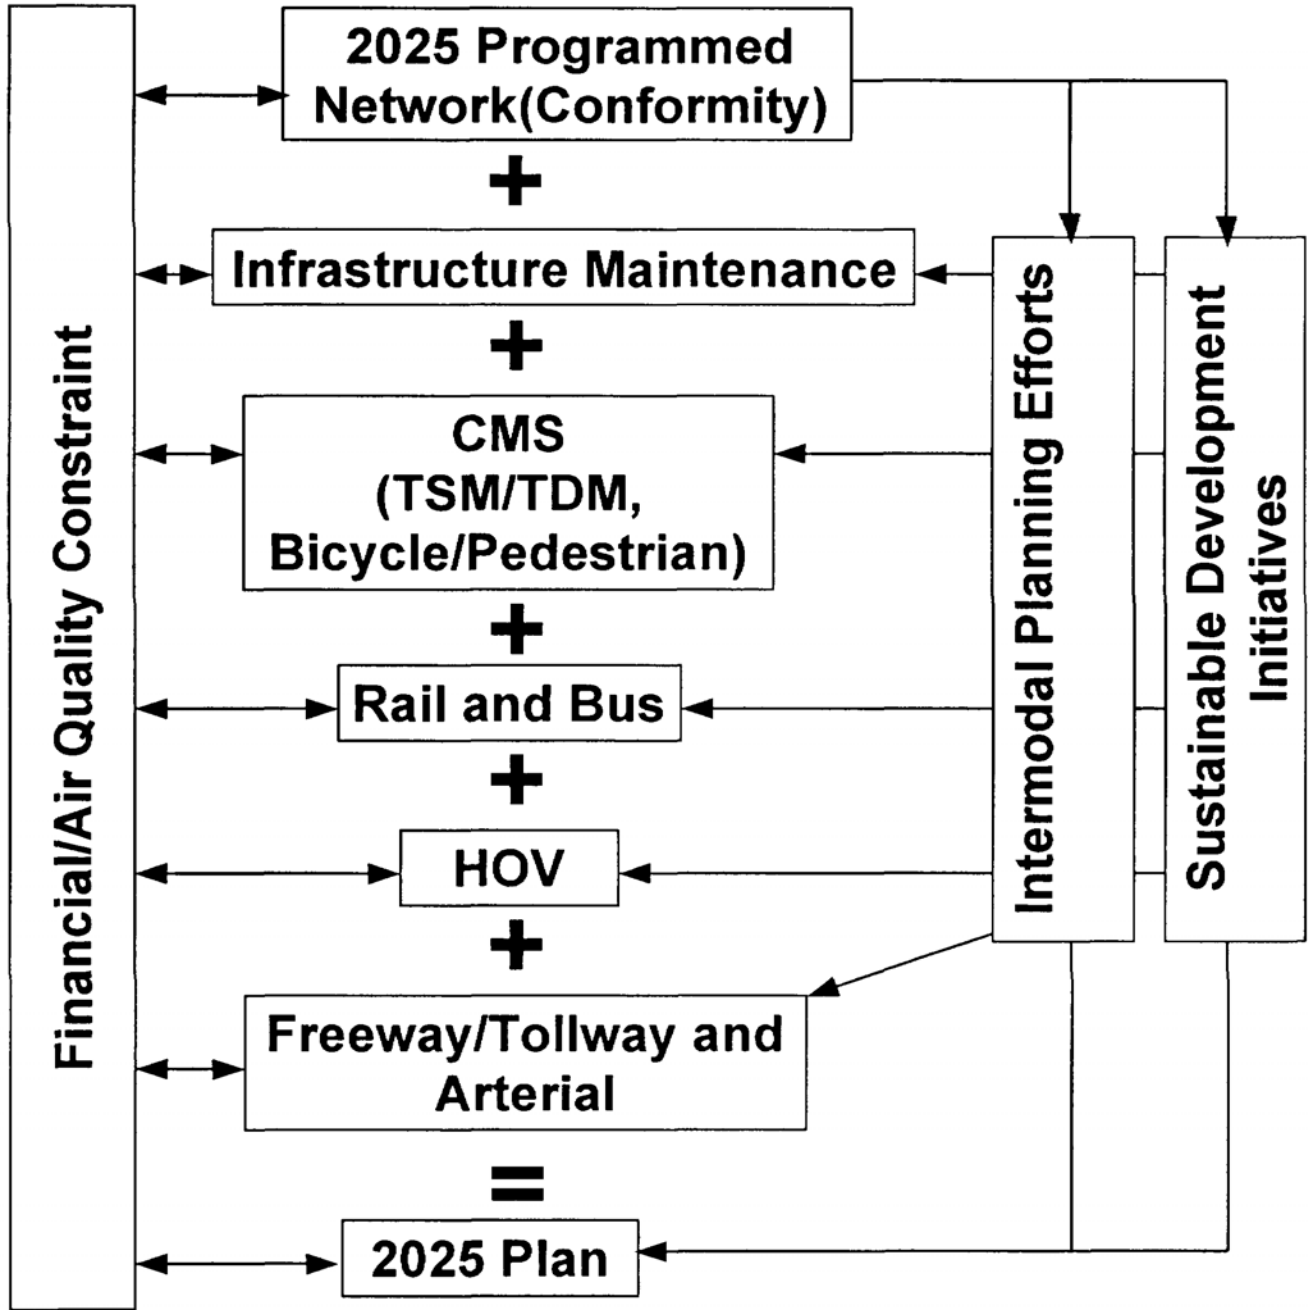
Financial/Air Quality Constraint

2025 Programmed Network(Conformity)

+

Infrastructure Maintenance

+

CMS (TSM/TDM, Bicycle/Pedestrian)

+

Rail and Bus

+

HOV

+

Freeway/Tollway and Arterial

=

2025 Plan

Intermodal Planning Efforts

Sustainable Develoment Initiatives